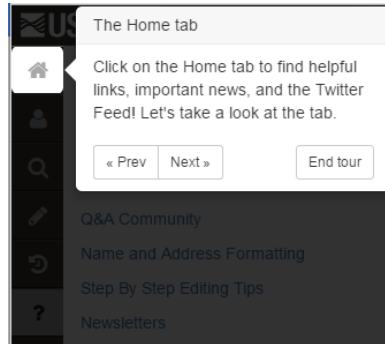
US

The Home tab

Click on the Home tab to find helpful links, important news, and the Twitter Feed! Let's take a look at the tab.

« Prev

Next »

End tour

Q&A Community

Name and Address Formatting

Step By Step Editing Tips

Newsletters

?